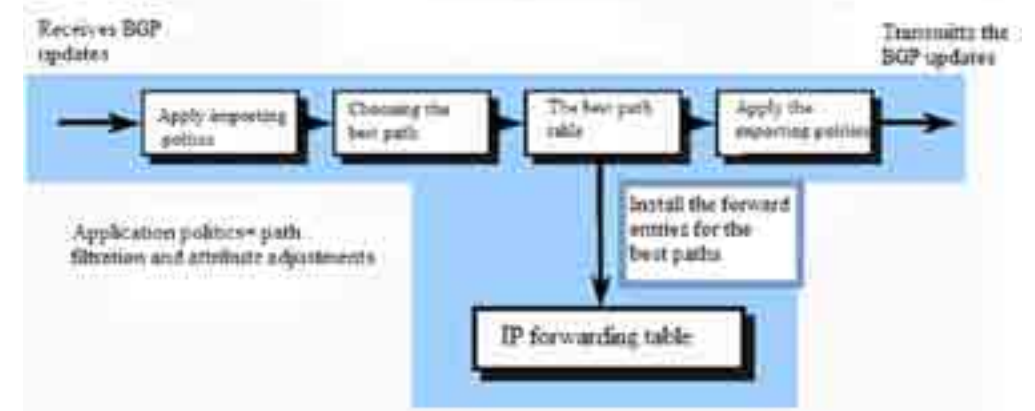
Receives BGP updates

Transmitts the BGP updates

Apply importing polices

Choosing the best path

The best path table

Apply the exporting policies

Install the forward entries for the best paths

Application politics= path filtration and attribute adjustments

IP forwarding table